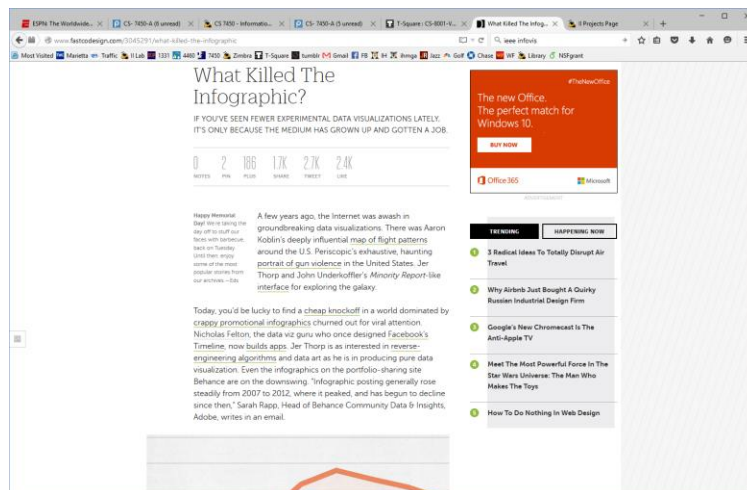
ESPN: The Worldwide... × CS- 7450-A (6 unread) × CS 7450 - Informatio... × CS- 7450-A (5 unread) × T-Square : CS-8001-V... × What Killed The Infog... × II Projects Page × +

www.fastcodesign.com/3045291/what-killed-the-infographic

ieee infovis

Most Visited Marietta Traffic II Lab 1331 4460 7450 Zimbra T-Square tumblr Gmail FB 84 ifvmga Jazz Golf Chase WF Library NSFgrant

What Killed The Infographic?

IF YOU'VE SEEN FEWER EXPERIMENTAL DATA VISUALIZATIONS LATELY, IT'S ONLY BECAUSE THE MEDIUM HAS GROWN UP AND GOTTEN A JOB.

0 NOTES 2 PIN 186 PLUS 1.7K SHARE 2.7K TWEET 2.4K LIKE

Happy Memorial Day! We're taking the day off to stuff our faces with barbecue, back on Tuesday. Until then enjoy some of the most popular stories from our archives. —Eds

A few years ago, the Internet was awash in groundbreaking data visualizations. There was Aaron Koblin's deeply influential map of flight patterns around the U.S. Periscopic's exhaustive, haunting portrait of gun violence in the United States. Jer Thorp and John Underkoffler's Minority Report-like interface for exploring the galaxy.

Today, you'd be lucky to find a cheap knockoff in a world dominated by crappy promotional infographics churned out for viral attention. Nicholas Felton, the data viz guru who once designed Facebook's Timeline, now builds apps. Jer Thorp is as interested in reverse-engineering algorithms and data art as he is in producing pure data visualization. Even the infographics on the portfolio-sharing site Behance are on the downswing. "Infographic posting generally rose steadily from 2007 to 2012, where it peaked, and has begun to decline since then," Sarah Rapp, Head of Behance Community Data & Insights, Adobe, writes in an email.

#TheNewOffice

The new Office. The perfect match for Windows 10.

BUY NOW

Office 365

Microsoft

ADVERTISEMENT

TRENDING

HAPPENING NOW

1 3 Radical Ideas To Totally Disrupt Air Travel

2 Why Airbnb Just Bought A Quirky Russian Industrial Design Firm

3 Google's New Chromecast Is The Anti-Apple TV

4 Meet The Most Powerful Force In The Star Wars Universe: The Man Who Makes The Toys

5 How To Do Nothing In Web Design